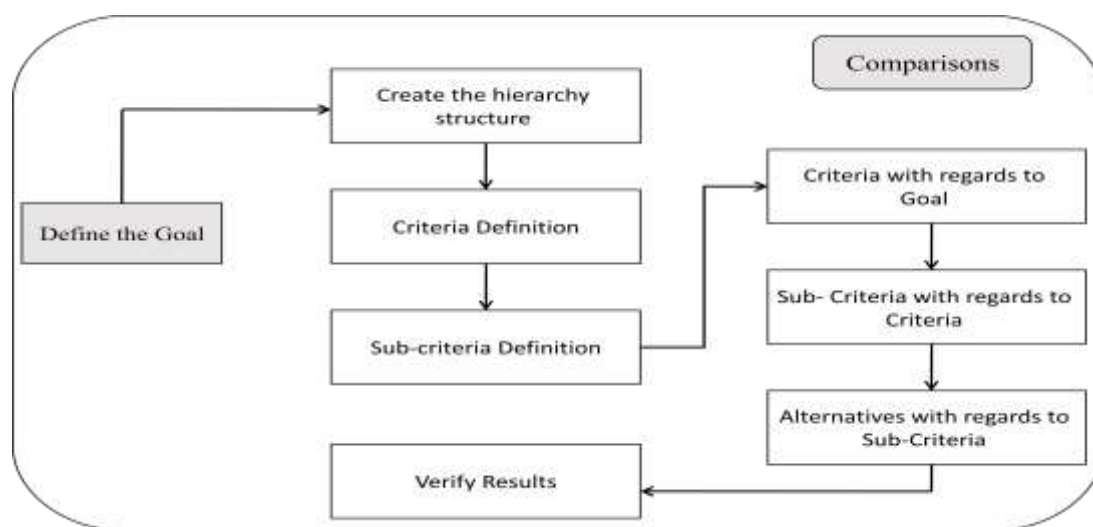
Comparisons

Define the Goal

Create the hierarchy structure

Criteria Definition

Sub-criteria Definition

Criteria with regards to Goal

Sub- Criteria with regards to Criteria

Alternatives with regards to Sub-Criteria

Verify Results